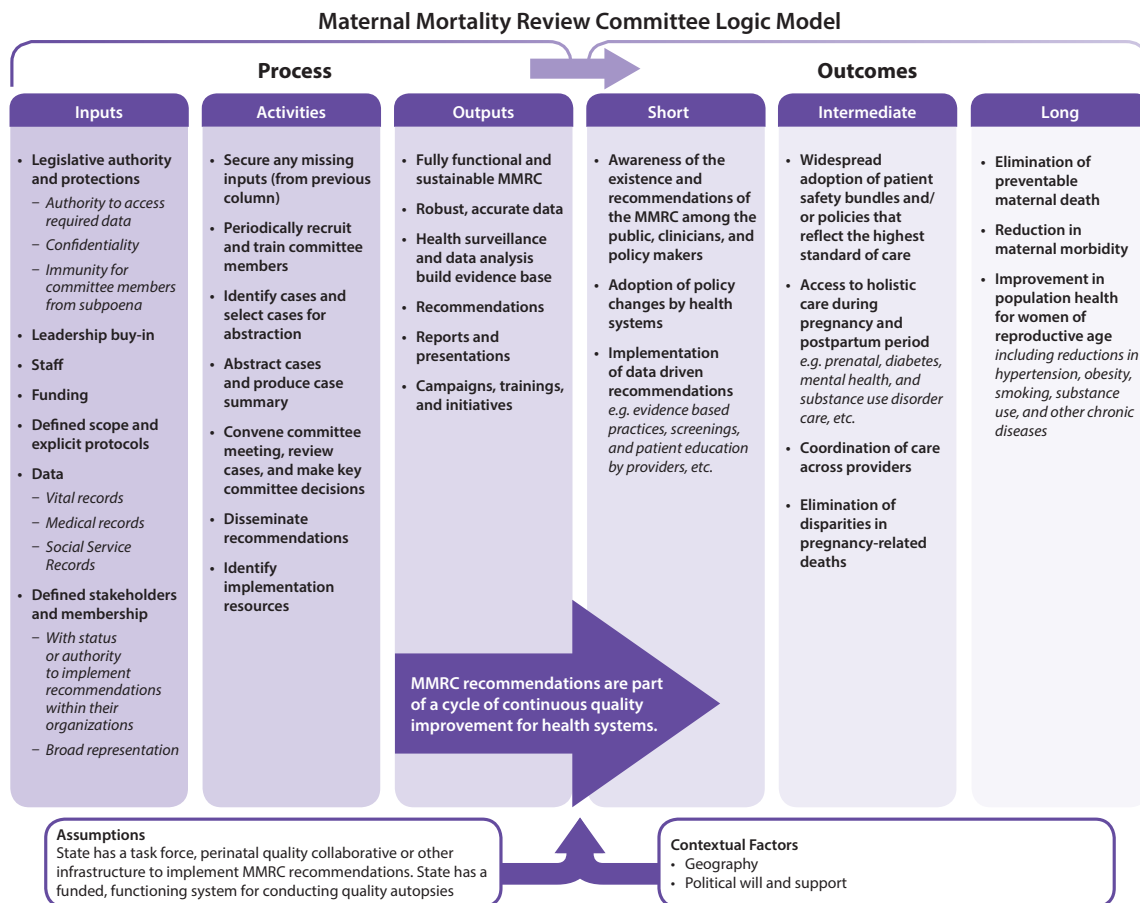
Maternal Mortality Review Committee Logic Model

Process

Outcomes

Inputs

- Legislative authority and protections
  - Authority to access required data
  - Confidentiality
  - Immunity for committee members from subpoena
- Leadership buy-in
- Staff
- Funding
- Defined scope and explicit protocols
- Data
  - Vital records
  - Medical records
  - Social Service Records
- Defined stakeholders and membership
  - With status or authority to implement recommendations within their organizations
  - Broad representation

Activities

- Secure any missing inputs (from previous column)
- Periodically recruit and train committee members
- Identify cases and select cases for abstraction
- Abstract cases and produce case summary
- Convene committee meeting, review cases, and make key committee decisions
- Disseminate recommendations
- Identify implementation resources

Outputs

- Fully functional and sustainable MMRC
- Robust, accurate data
- Health surveillance and data analysis build evidence base
- Recommendations
- Reports and presentations
- Campaigns, trainings, and initiatives

Short

- Awareness of the existence and recommendations of the MMRC among the public, clinicians, and policy makers
- Adoption of policy changes by health systems
- Implementation of data driven recommendations e.g. evidence based practices, screenings, and patient education by providers, etc.

Intermediate

- Widespread adoption of patient safety bundles and/ or policies that reflect the highest standard of care
- Access to holistic care during pregnancy and postpartum period e.g. prenatal, diabetes, mental health, and substance use disorder care, etc.
- Coordination of care across providers
- Elimination of disparities in pregnancy-related deaths

Long

- Elimination of preventable maternal death
- Reduction in maternal morbidity
- Improvement in population health for women of reproductive age including reductions in hypertension, obesity, smoking, substance use, and other chronic diseases

MMRC recommendations are part of a cycle of continuous quality improvement for health systems.

Assumptions
State has a task force, perinatal quality collaborative or other infrastructure to implement MMRC recommendations. State has a funded, functioning system for conducting quality autopsies

Contextual Factors
- Geography
- Political will and support